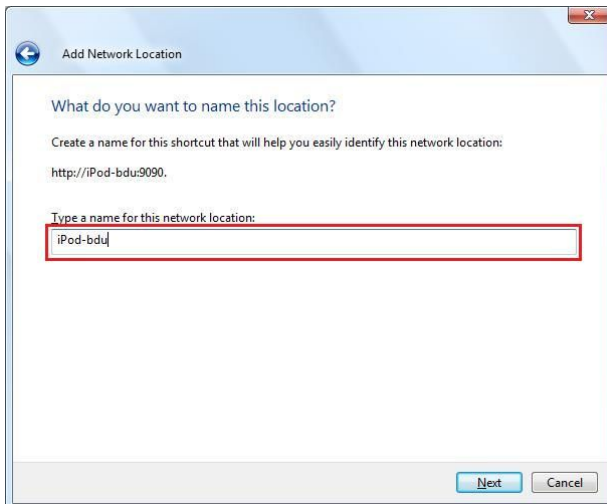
Add Network Location

What do you want to name this location?

Create a name for this shortcut that will help you easily identify this network location:

http://iPod-bdu:9090.

Type a name for this network location:

iPod-bdu

Next Cancel